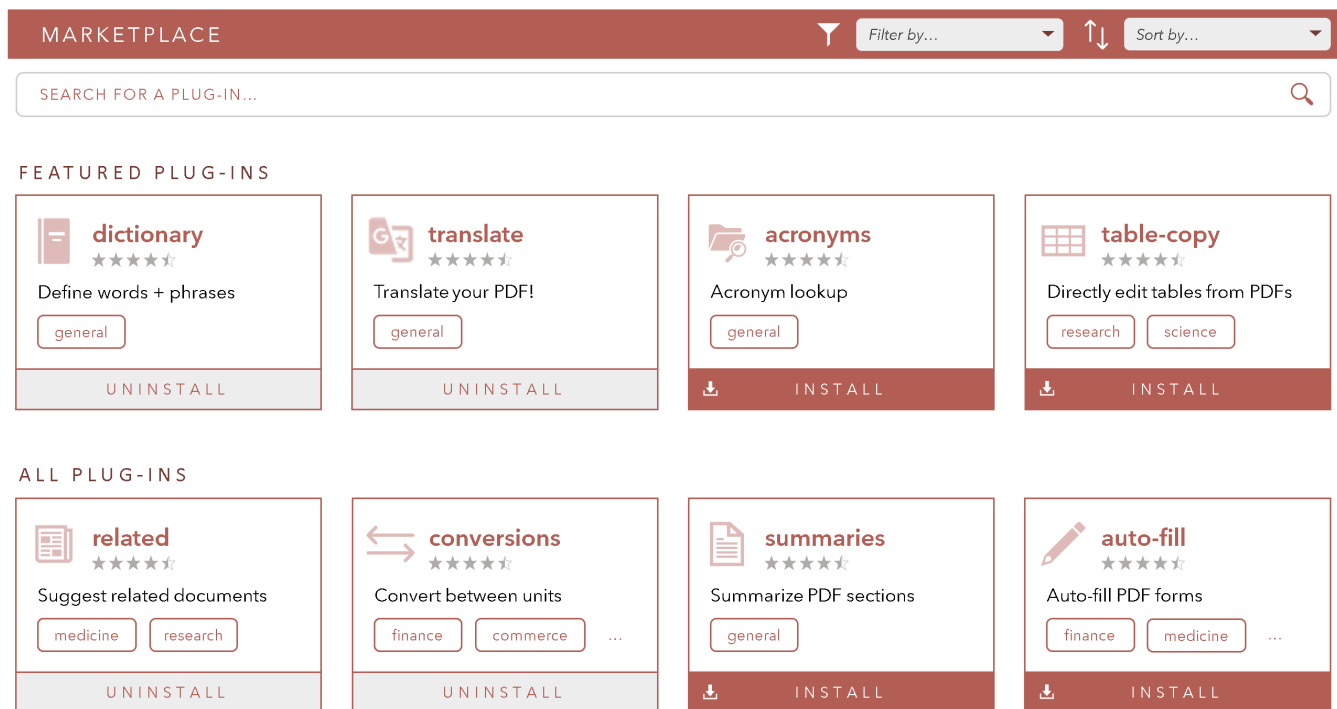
MARKETPLACE

Filter by...

Sort by...

SEARCH FOR A PLUG-IN...

FEATURED PLUG-INS

dictionary

Define words + phrases

general

UNINSTALL

translate

Translate your PDF!

general

UNINSTALL

acronyms

Acronym lookup

general

INSTALL

table-copy

Directly edit tables from PDFs

research

science

INSTALL

ALL PLUG-INS

related

Suggest related documents

medicine

research

UNINSTALL

conversions

Convert between units

finance

commerce

...

UNINSTALL

summaries

Summarize PDF sections

general

INSTALL

auto-fill

Auto-fill PDF forms

finance

medicine

...

INSTALL